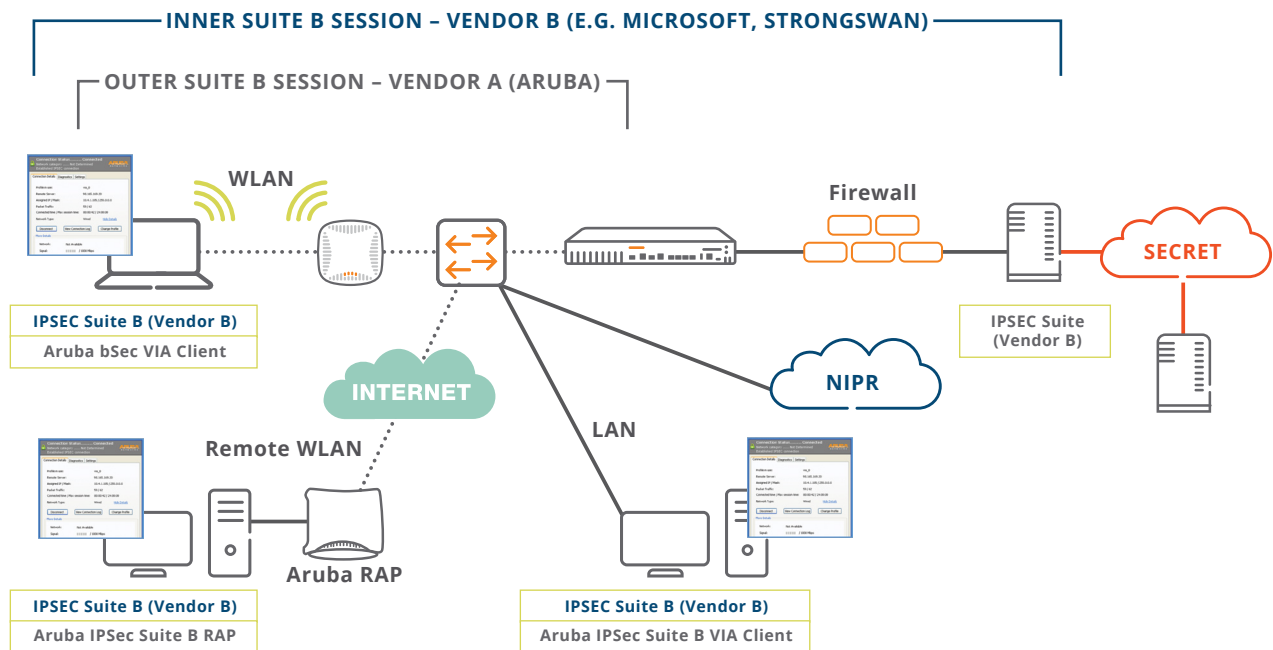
INNER SUITE B SESSION – VENDOR B (E.G. MICROSOFT, STRONGSWAN)

OUTER SUITE B SESSION – VENDOR A (ARUBA)

WLAN

Firewall

SECRET

IPSEC Suite B (Vendor B)
Aruba bSec VIA Client

IPSEC Suite (Vendor B)

INTERNET

NIPR

Remote WLAN

LAN

Aruba RAP

IPSEC Suite B (Vendor B)
Aruba IPSec Suite B RAP

IPSEC Suite B (Vendor B)
Aruba IPSec Suite B VIA Client